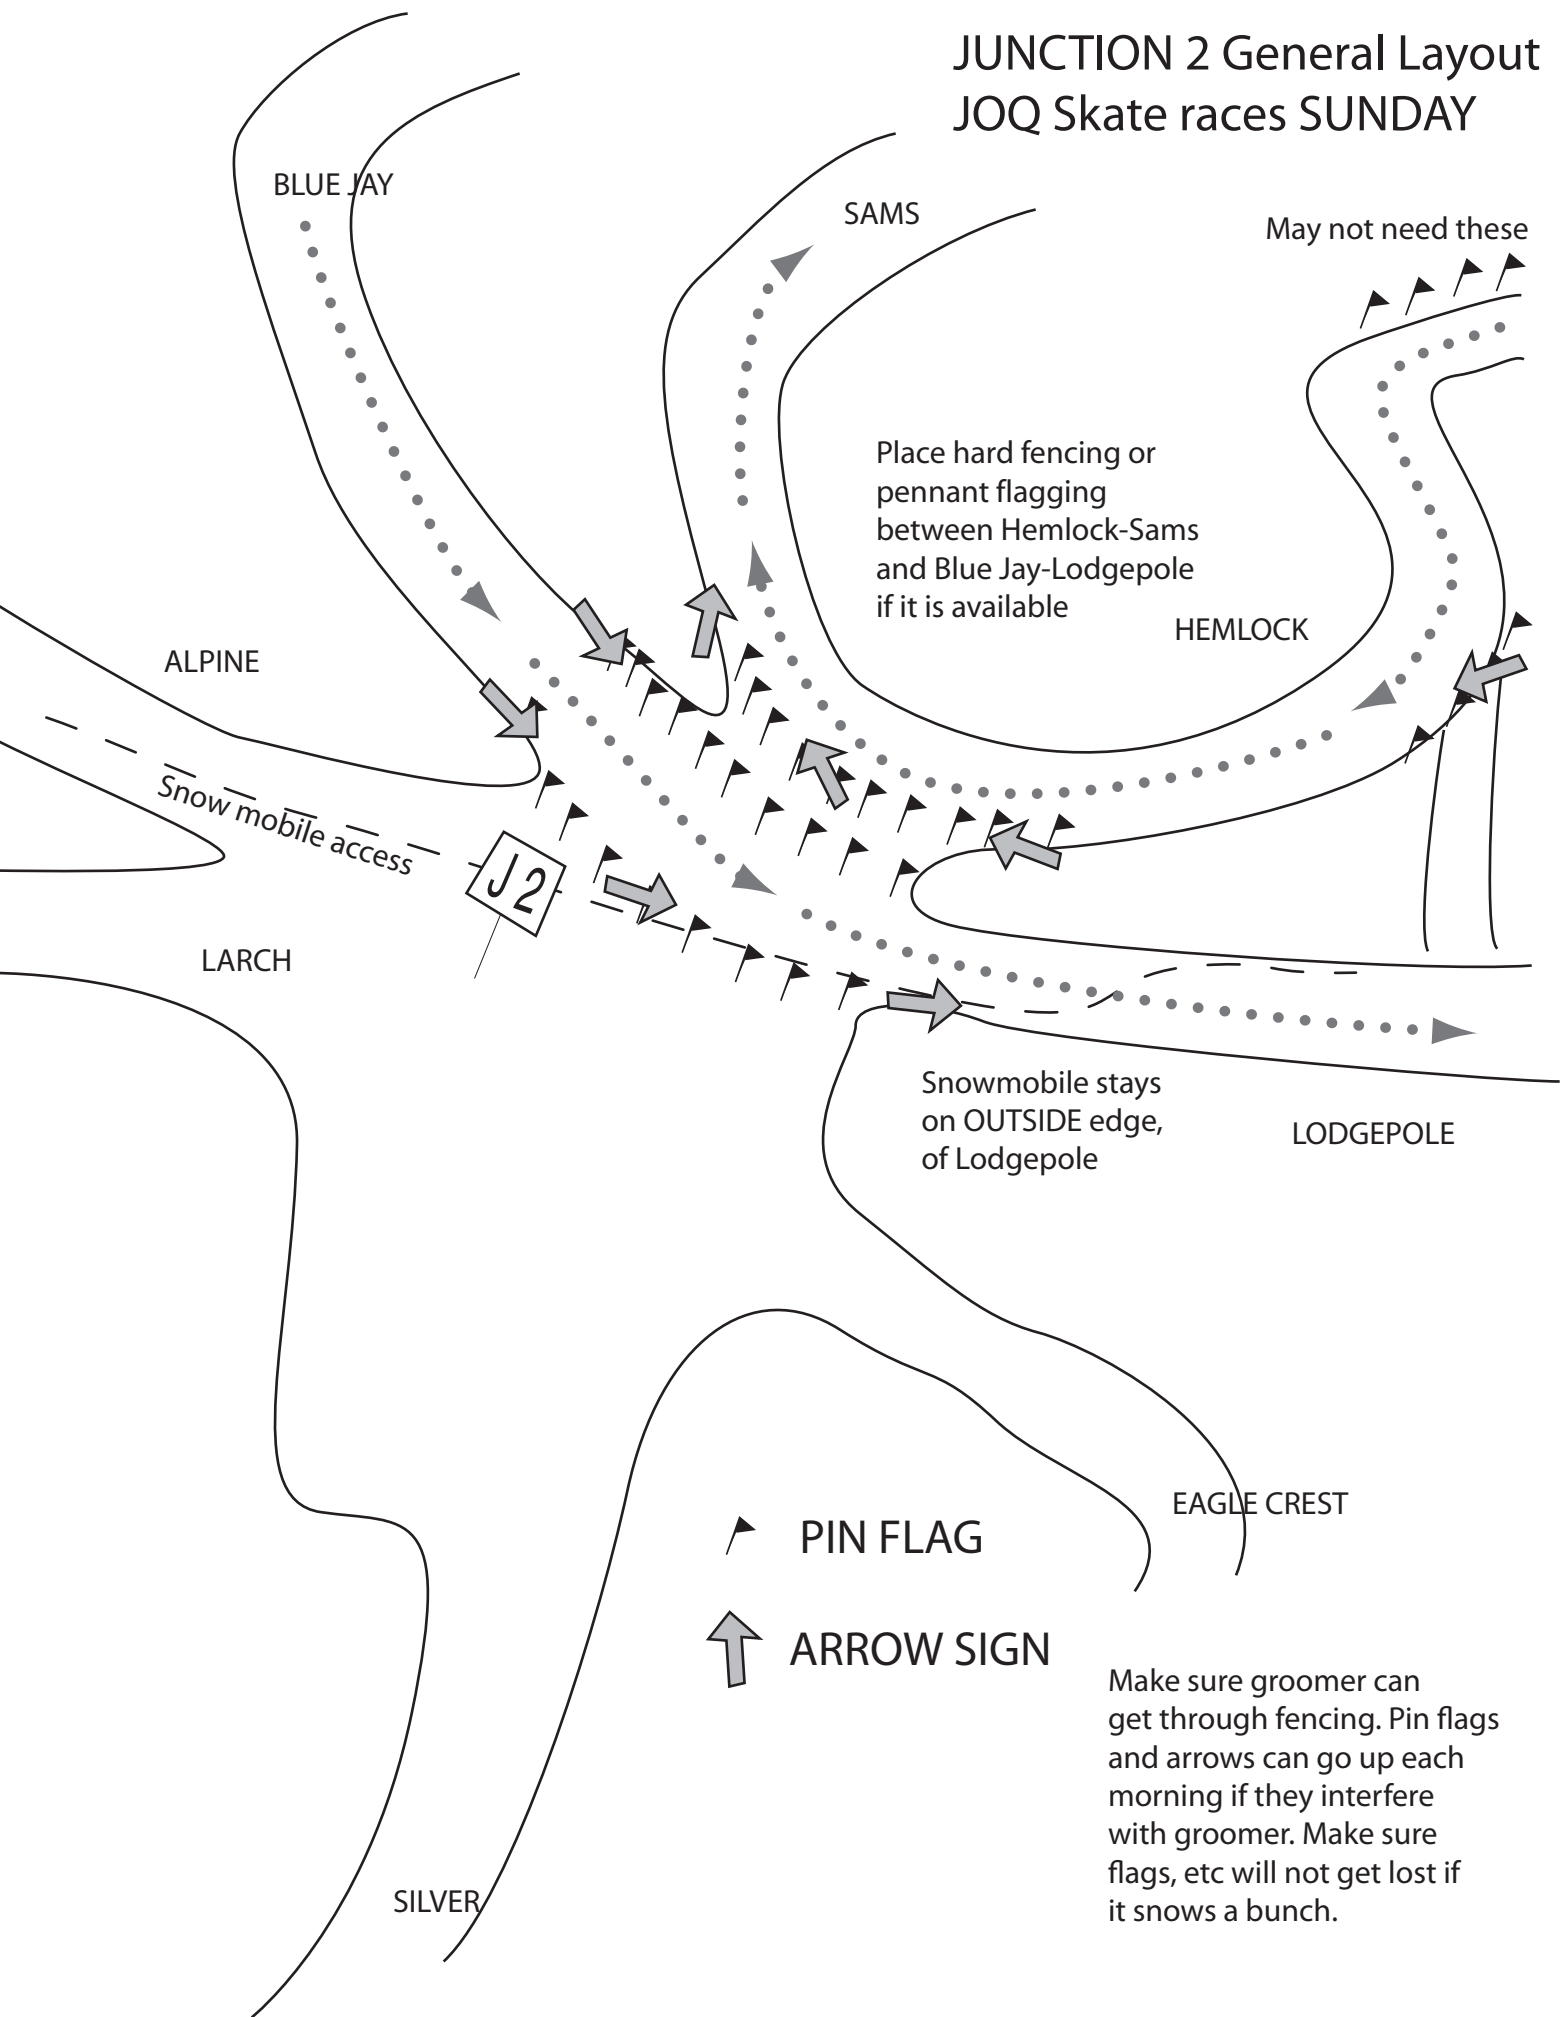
JUNCTION 2 General Layout
JOQ Skate races SUNDAY

BLUE JAY

SAMS

May not need these

Place hard fencing or pennant flagging between Hemlock-Sams and Blue Jay-Lodgepole if it is available

HEMLOCK

ALPINE

Snow mobile access

J2

LARCH

Snowmobile stays on OUTSIDE edge, of Lodgepole

LODGEPOLE

EAGLE CREST

PIN FLAG

ARROW SIGN

Make sure groomer can get through fencing. Pin flags and arrows can go up each morning if they interfere with groomer. Make sure flags, etc will not get lost if it snows a bunch.

SILVER